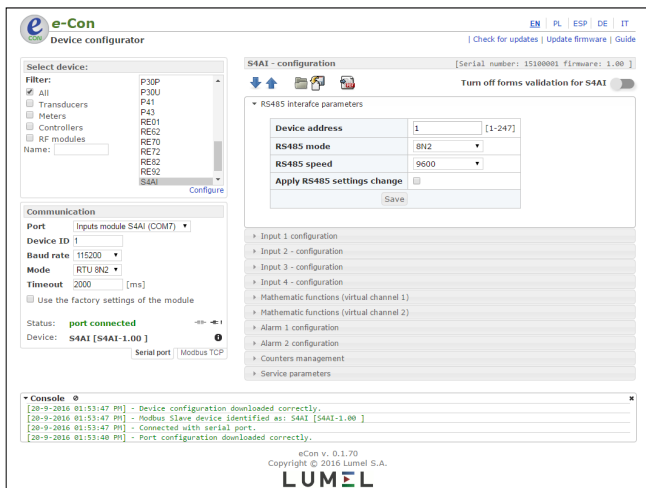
e-Con
Device configurator

EN | PL | ESP | DE | IT
| Check for updates | Update firmware | Guide

Select device:
Filter:
All
Transducers
Meters
Controllers
RF modules
Name:

P30P
P30U
P41
P43
RE01
RE62
RE70
RE72
RE82
RE92
S4AI

Configure

Communication
Port: Inputs module S4AI (COM7)
Device ID: 1
Baud rate: 115200
Mode: RTU 8N2
Timeout: 2000 [ms]
Use the factory settings of the module

Status: port connected
Device: S4AI [S4AI-1.00 ]

Serial port | Modbus TCP

S4AI - configuration
[Serial number: 15100001 firmware: 1.00 ]

Turn off forms validation for S4AI

RS485 interafce parameters

| Device address | 1 [1-247] |
|---|---|
| RS485 mode | 8N2 |
| RS485 speed | 9600 |
| Apply RS485 settings change | |

Save

Input 1 configuration
Input 2 - configuration
Input 3 - configuration
Input 4 - configuration
Mathematic functions (virtual channel 1)
Mathematic functions (virtual channel 2)
Alarm 1 configuration
Alarm 2 configuration
Counters management
Service parameters

Console
[20-9-2016 01:53:47 PM] - Device configuration downloaded correctly.
[20-9-2016 01:53:47 PM] - Modbus Slave device identified as: S4AI [S4AI-1.00 ]
[20-9-2016 01:53:47 PM] - Connected with serial port.
[20-9-2016 01:53:40 PM] - Port configuration downloaded correctly.

eCon v. 0.1.70
Copyright © 2016 Lumel S.A.
LUMEL